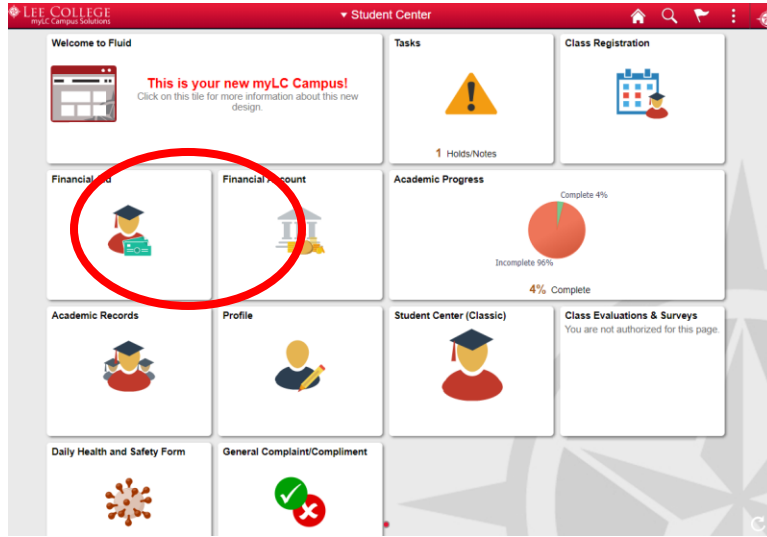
LEE COLLEGE
myLC Campus Solutions

▾ Student Center

Welcome to Fluid

This is your new myLC Campus!
Click on this tile for more information about this new design.

Tasks

1 Holds/Notes

Class Registration

Financial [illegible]id

Financial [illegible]ccount

Academic Progress

Complete 4%

Incomplete 96%

4% Complete

Academic Records

Profile

Student Center (Classic)

Class Evaluations & Surveys
You are not authorized for this page.

Daily Health and Safety Form

General Complaint/Compliment